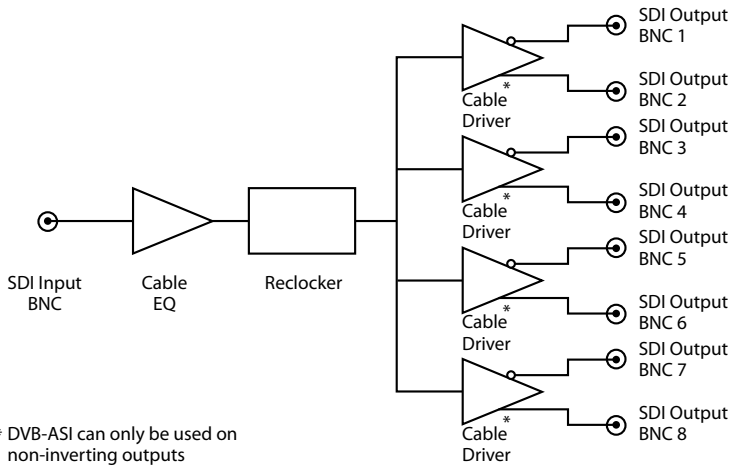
SDI Input BNC

Cable EQ

Reclocker

*
Cable Driver

SDI Output BNC 1

SDI Output BNC 2

*
Cable Driver

SDI Output BNC 3

SDI Output BNC 4

*
Cable Driver

SDI Output BNC 5

SDI Output BNC 6

*
Cable Driver

SDI Output BNC 7

SDI Output BNC 8

* DVB-ASI can only be used on non-inverting outputs